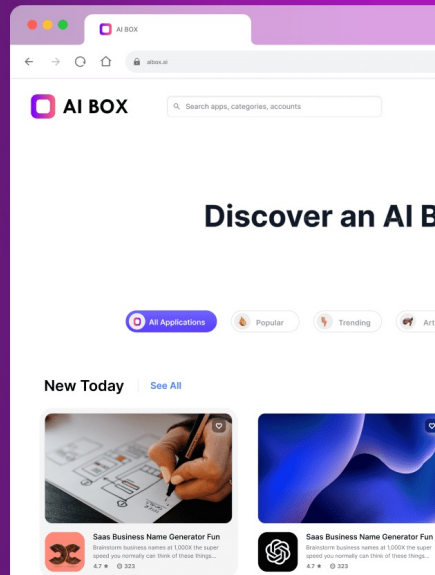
AI BOX

aibox.ai

AI BOX

Search apps, categories, accounts

Discover an AI B

All Applications

Popular

Trending

Art

New Today

See All

Saas Business Name Generator Fun

Brainstorm business names at 1,000X the super speed you normally can think of these things...

4.7 ★ 323

Saas Business Name Generator Fun

Brainstorm business names at 1,000X the super speed you normally can think of these things...

4.7 ★ 323